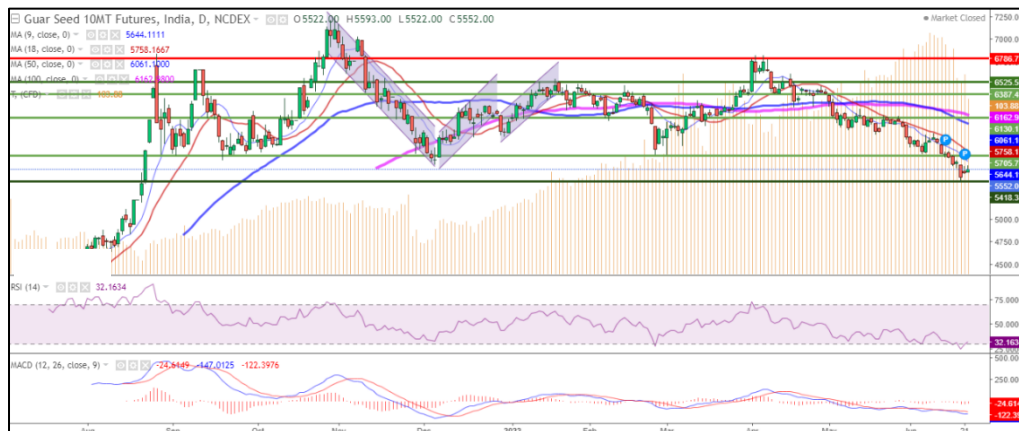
Guar Seed 10MT Futures, India, D, NCDEX O5522.00 H5593.00 L5522.00 C5552.00

Market Closed

MA (9, close, 0) 5644.1111
MA (18, close, 0) 5758.1667
MA (50, close, 0) 6061.1000
MA (100, close, 0) 6162.9800
(CFD) 183.00

7250.0
7000.0
6788.7
6525.5
6387.4
183.88
6162.9
6130.1
6061.1
5758.1
5705.7
5644.1
5552.0
5418.3
5000.0
4750.0
4500.0

RSI (14) 32.1634
75.00
50.00
32.163
25.00

MACD (12, 26, close, 9) -24.6149 -147.0125 -122.3976
500.00
250.00
-24.614
-122.39

Aug Sep Oct Nov Dec 2022 Feb Mar Apr May Jun 21